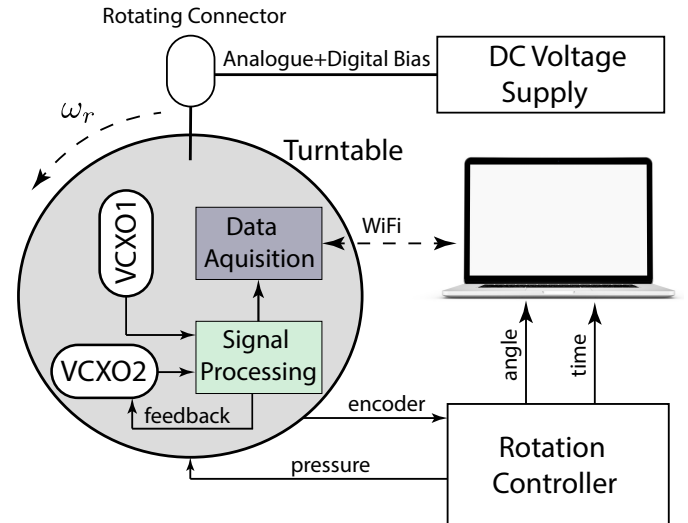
Rotating Connector

Analogue+Digital Bias

DC Voltage Supply

$\omega_r$

Turntable

VCXO1

Data Aquisition

WiFi

Signal Processing

VCXO2

feedback

angle

time

encoder

pressure

Rotation Controller